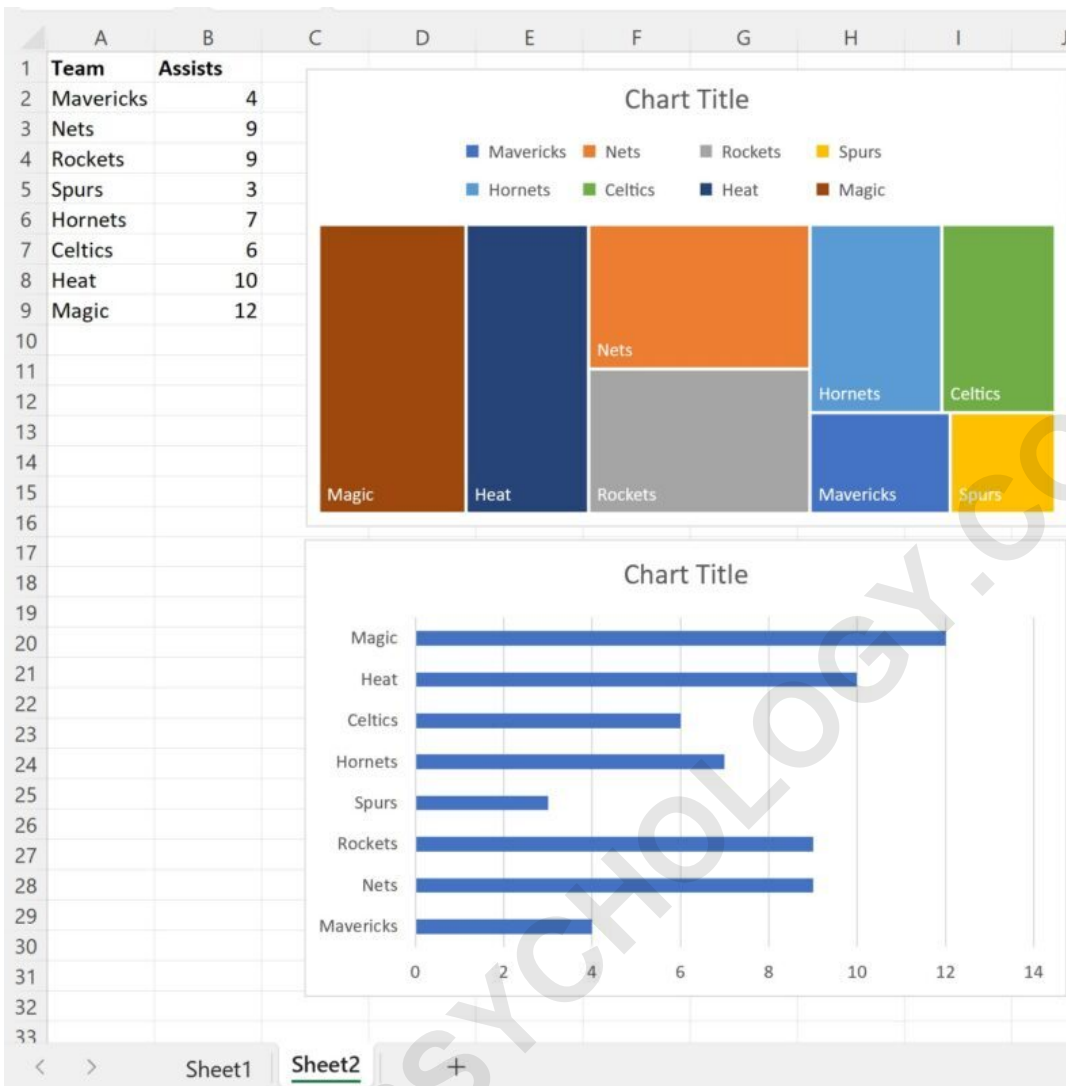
| | A | B | C | D | E | F | G | H | I | J |
|---|---|---|---|---|---|---|---|---|---|---|
| 1 | Team | Assists | | | | | | | | |
| 2 | Mavericks | 4 | | | | | | | | |
| 3 | Nets | 9 | | | | | | | | |
| 4 | Rockets | 9 | | | | | | | | |
| 5 | Spurs | 3 | | | | | | | | |
| 6 | Hornets | 7 | | | | | | | | |
| 7 | Celtics | 6 | | | | | | | | |
| 8 | Heat | 10 | | | | | | | | |
| 9 | Magic | 12 | | | | | | | | |

10 11 12 13 14 15 16 17 18 19 20 21 22 23 24 25 26 27 28 29 30 31 32 33

Chart Title

Mavericks Nets Rockets Spurs
Hornets Celtics Heat Magic

Magic Heat Nets Rockets Hornets Celtics Mavericks Spurs

Chart Title

Magic
Heat
Celtics
Hornets
Spurs
Rockets
Nets
Mavericks

0 2 4 6 8 10 12 14

Sheet1 Sheet2 +

SYCHOLOGY.C